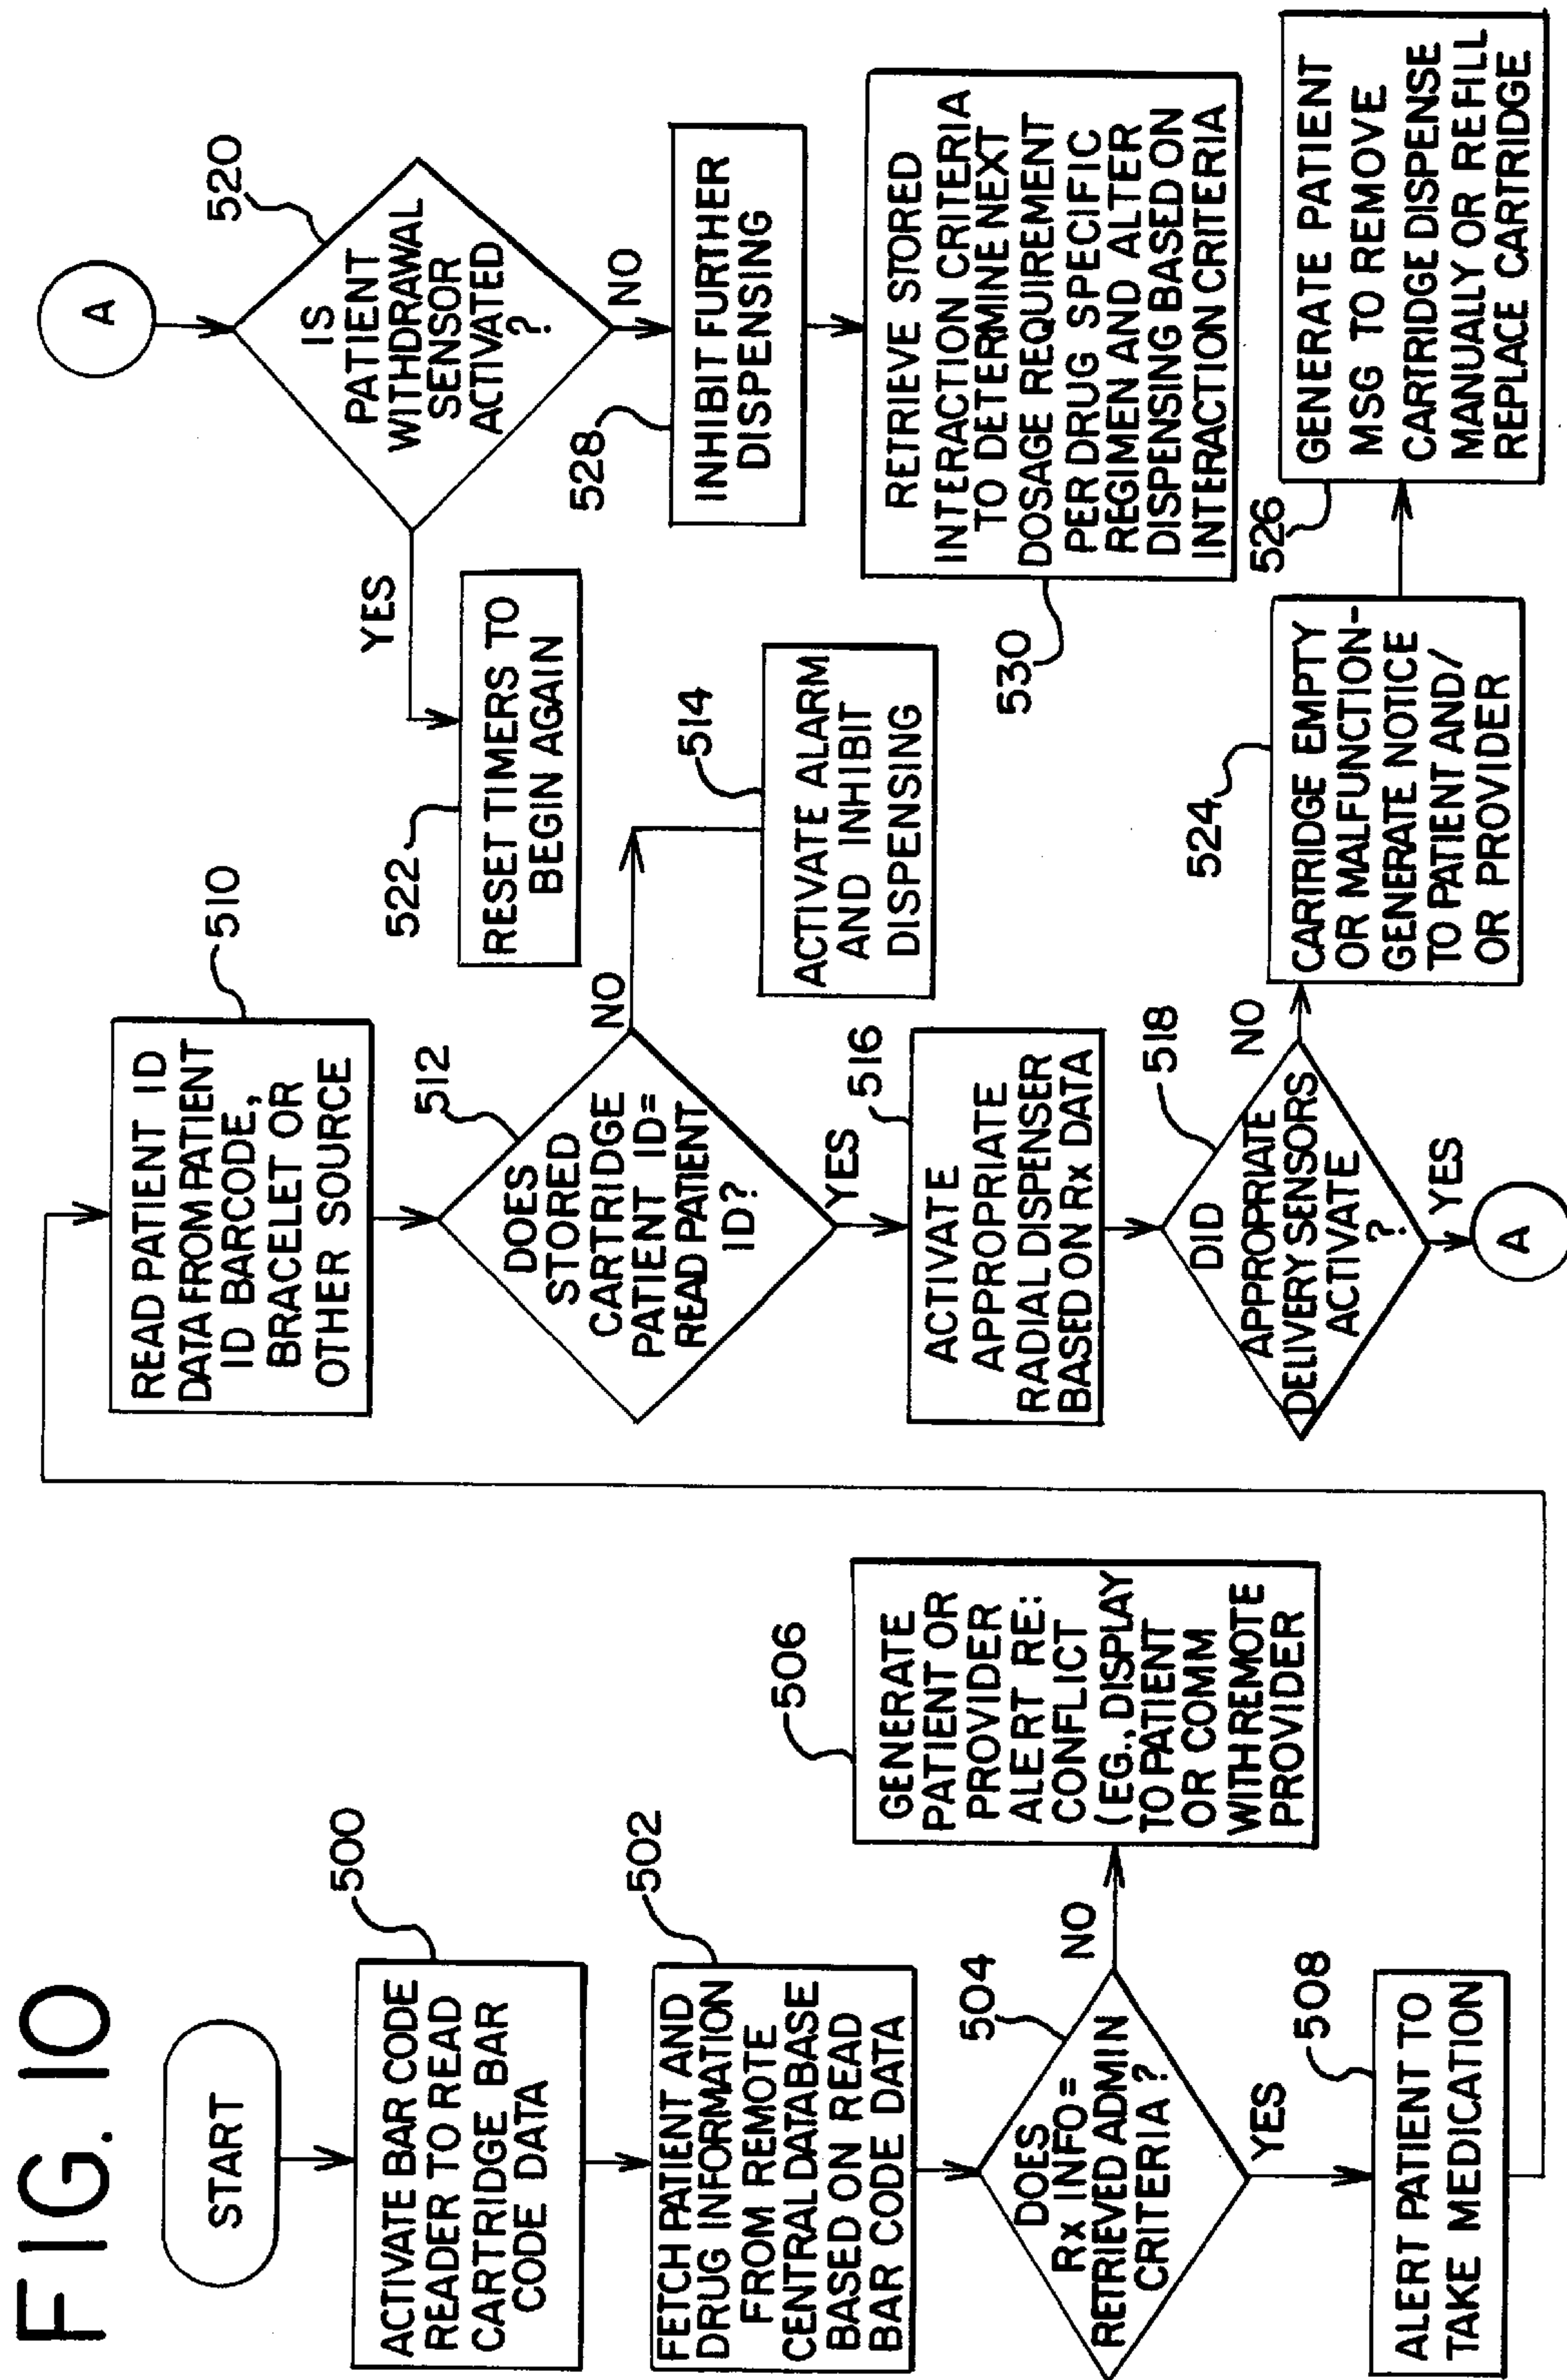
FIG. 10

START

500
ACTIVATE BAR CODE READER TO READ CARTRIDGE BAR CODE DATA

502
FETCH PATIENT AND DRUG INFORMATION FROM REMOTE CENTRAL DATABASE BASED ON READ BAR CODE DATA

504
DOES Rx INFO= RETRIEVED ADMIN CRITERIA ?

NO

506
GENERATE PATIENT OR PROVIDER ALERT RE: CONFLICT (EG., DISPLAY TO PATIENT OR COMM WITH REMOTE PROVIDER

YES

508
ALERT PATIENT TO TAKE MEDICATION

510
READ PATIENT ID DATA FROM PATIENT ID BARCODE, BRACELET OR OTHER SOURCE

512
DOES STORED CARTRIDGE PATIENT ID= READ PATIENT ID?

NO

514
ACTIVATE ALARM AND INHIBIT DISPENSING

YES

516
ACTIVATE APPROPRIATE RADIAL DISPENSER BASED ON Rx DATA

518
DID APPROPRIATE DELIVERY SENSORS ACTIVATE ?

NO

524
CARTRIDGE EMPTY OR MALFUNCTION-GENERATE NOTICE TO PATIENT AND/ OR PROVIDER

526
GENERATE PATIENT MSG TO REMOVE CARTRIDGE DISPENSE MANUALLY OR REFILL REPLACE CARTRIDGE

YES

A

A

520
IS PATIENT WITHDRAWAL SENSOR ACTIVATED ?

YES

522
RESET TIMERS TO BEGIN AGAIN

NO

528
INHIBIT FURTHER DISPENSING

530
RETRIEVE STORED INTERACTION CRITERIA TO DETERMINE NEXT DOSAGE REQUIREMENT PER DRUG SPECIFIC REGIMEN AND ALTER DISPENSING BASED ON INTERACTION CRITERIA